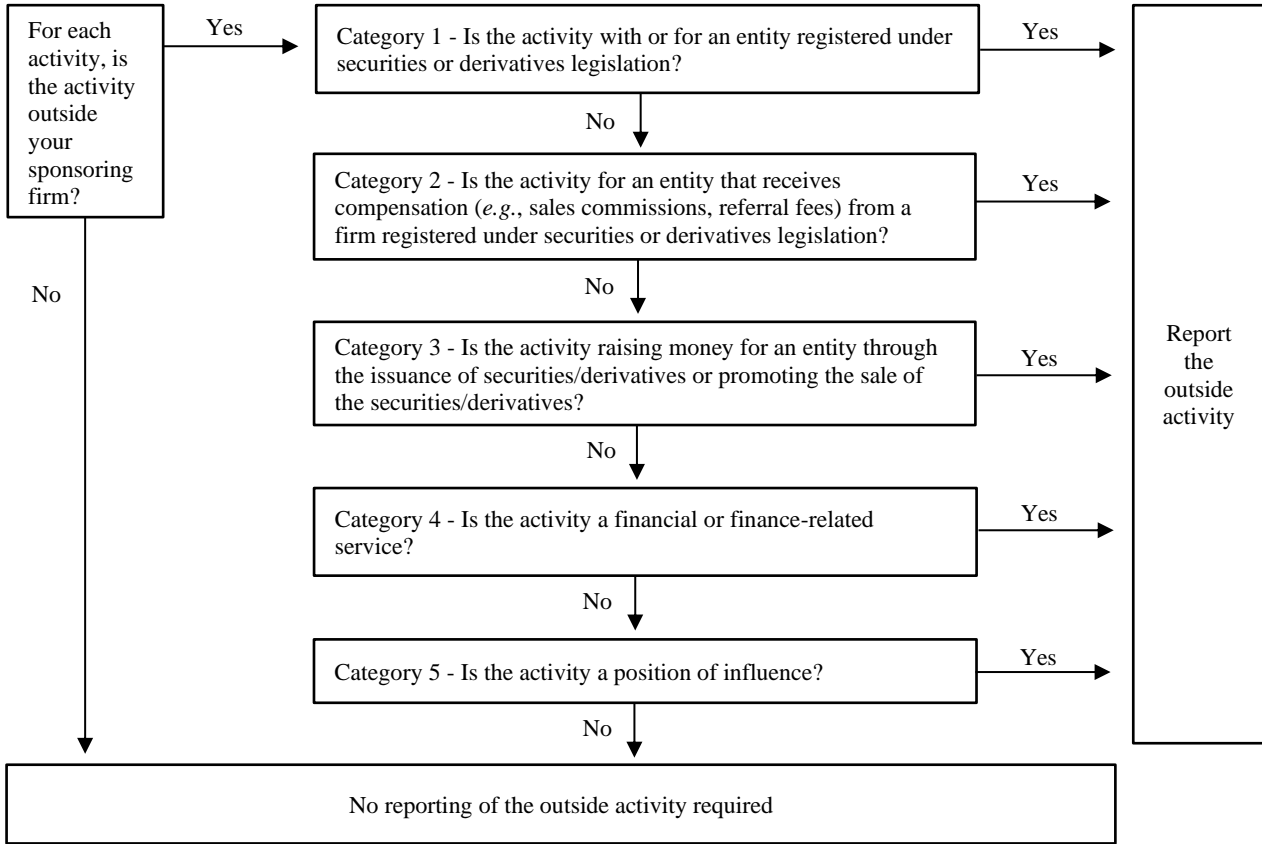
For each activity, is the activity outside your sponsoring firm?

Yes

Category 1 - Is the activity with or for an entity registered under securities or derivatives legislation?

Yes

No

Category 2 - Is the activity for an entity that receives compensation (*e.g.*, sales commissions, referral fees) from a firm registered under securities or derivatives legislation?

Yes

No

No

Category 3 - Is the activity raising money for an entity through the issuance of securities/derivatives or promoting the sale of the securities/derivatives?

Yes

No

Category 4 - Is the activity a financial or finance-related service?

Yes

No

Category 5 - Is the activity a position of influence?

Yes

No

Report the outside activity

No reporting of the outside activity required